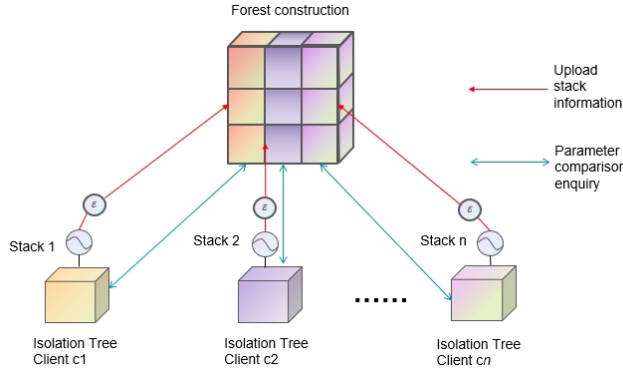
Forest construction

Upload stack information

Parameter comparison enquiry

$\varepsilon$

$\varepsilon$

$\varepsilon$

Stack 1

Stack 2

Stack n

......

Isolation Tree Client c1

Isolation Tree Client c2

Isolation Tree Client *cn*